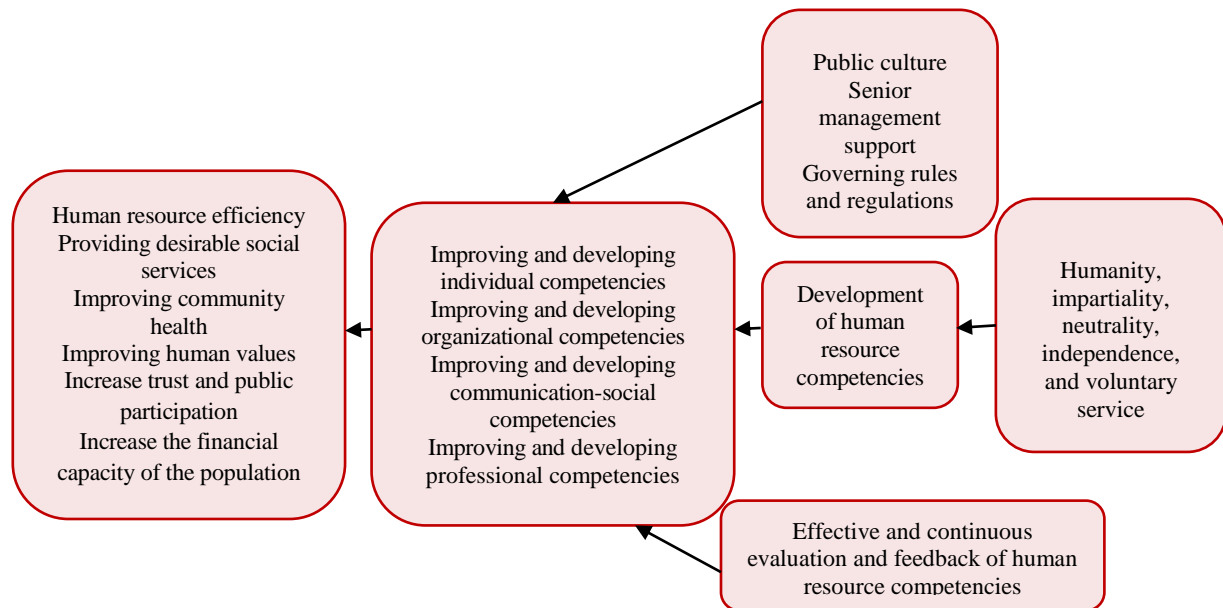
Public culture
Senior management support
Governing rules and regulations

Human resource efficiency
Providing desirable social services
Improving community health
Improving human values
Increase trust and public participation
Increase the financial capacity of the population

Improving and developing individual competencies
Improving and developing organizational competencies
Improving and developing communication-social competencies
Improving and developing professional competencies

Development of human resource competencies

Humanity, impartiality, neutrality, independence, and voluntary service

Effective and continuous evaluation and feedback of human resource competencies